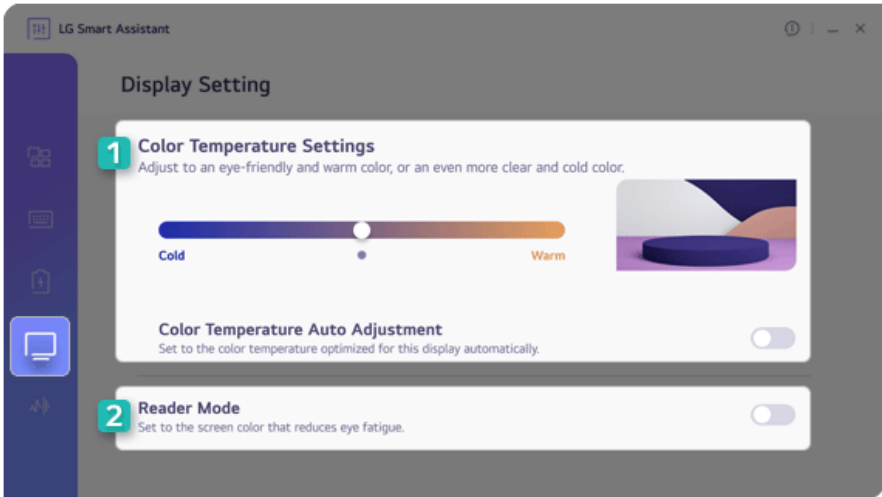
LG Smart Assistant

Display Setting

1 Color Temperature Settings
Adjust to an eye-friendly and warm color, or an even more clear and cold color.

Cold

Warm

Color Temperature Auto Adjustment
Set to the color temperature optimized for this display automatically.

2 Reader Mode
Set to the screen color that reduces eye fatigue.